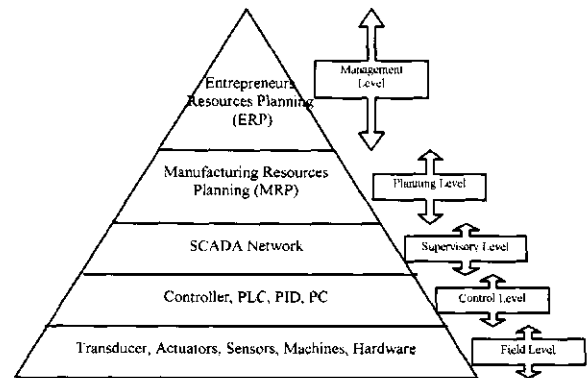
Entrepreneurs Resources Planning (ERP)

Management Level

Manufacturing Resources Planning (MRP)

Planning Level

SCADA Network

Supervisory Level

Controller, PLC, PID, PC

Control Level

Transducer, Actuators, Sensors, Machines, Hardware

Field Level